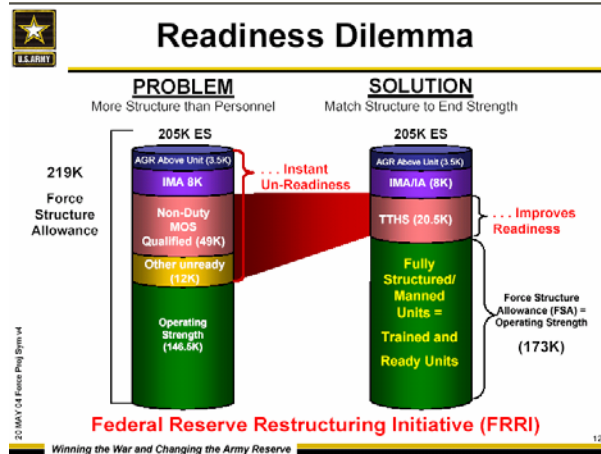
U.S. ARMY

Readiness Dilemma

PROBLEM
More Structure than Personnel

SOLUTION
Match Structure to End Strength

205K ES

205K ES

219K

Force Structure Allowance

AGR Above Unit (3.5K)

IMA 8K

Non-Duty MOS Qualified (49K)

Other unready (12K)

Operating Strength (146.5K)

. . . Instant Un-Readiness

AGR Above Unit (3.5K)

IMA/IA (8K)

TTHS (20.5K)

Fully Structured/ Manned Units = Trained and Ready Units

. . . Improves Readiness

Force Structure Allowance (FSA) = Operating Strength

(173K)

20 MAY 04 Force Prog Sym v4

Federal Reserve Restructuring Initiative (FRRI)

Winning the War and Changing the Army Reserve

12